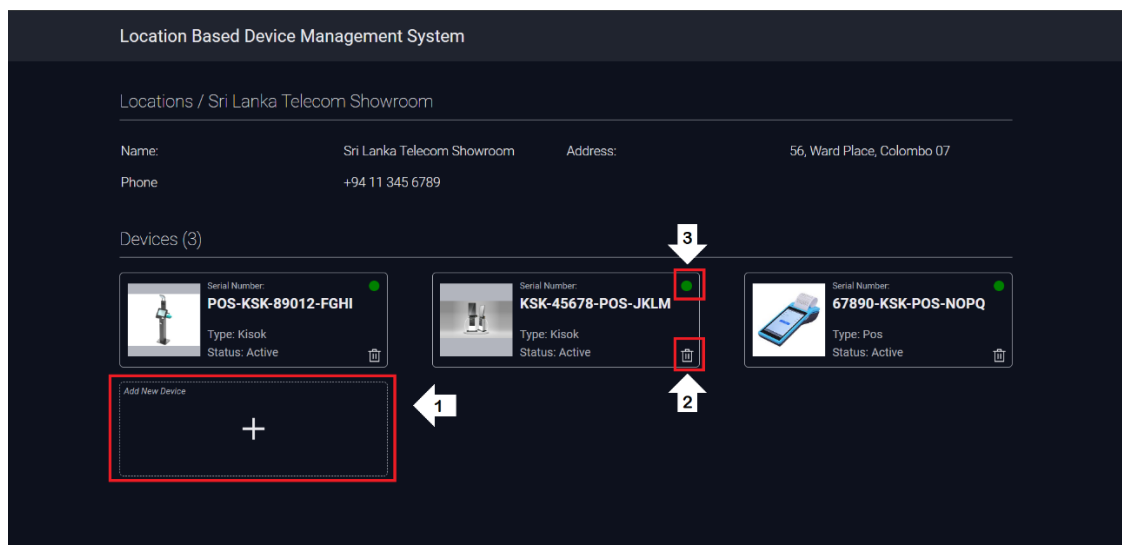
Location Based Device Management System

Locations / Sri Lanka Telecom Showroom

Name: Sri Lanka Telecom Showroom Address: 56, Ward Place, Colombo 07

Phone +94 11 345 6789

Devices (3)

3

Serial Number:
POS-KSK-89012-FGHI
Type: Kisok
Status: Active

Serial Number:
KSK-45678-POS-JKLM
Type: Kisok
Status: Active

Serial Number:
67890-KSK-POS-NOPQ
Type: Pos
Status: Active

Add New Device
+

1

2